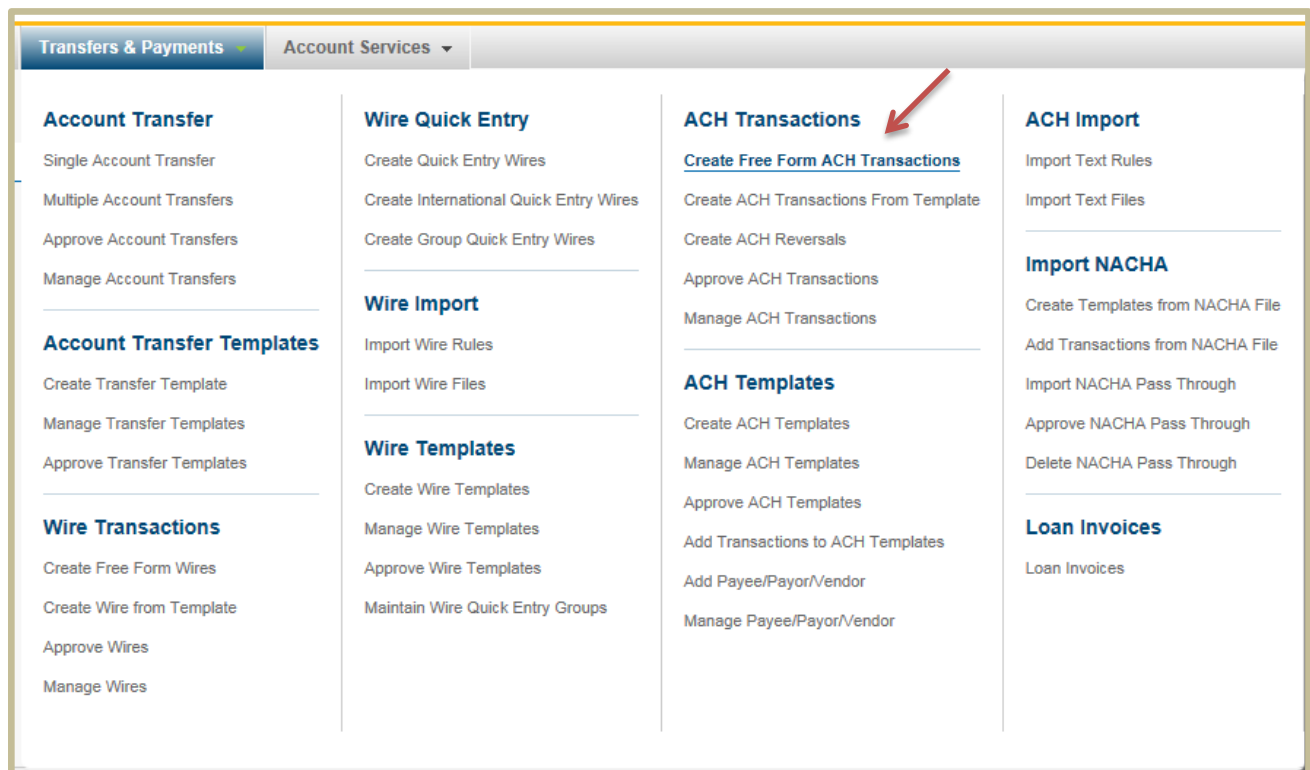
Transfers & Payments

Account Services

Account Transfer

Single Account Transfer

Multiple Account Transfers

Approve Account Transfers

Manage Account Transfers

Account Transfer Templates

Create Transfer Template

Manage Transfer Templates

Approve Transfer Templates

Wire Transactions

Create Free Form Wires

Create Wire from Template

Approve Wires

Manage Wires

Wire Quick Entry

Create Quick Entry Wires

Create International Quick Entry Wires

Create Group Quick Entry Wires

Wire Import

Import Wire Rules

Import Wire Files

Wire Templates

Create Wire Templates

Manage Wire Templates

Approve Wire Templates

Maintain Wire Quick Entry Groups

ACH Transactions

Create Free Form ACH Transactions

Create ACH Transactions From Template

Create ACH Reversals

Approve ACH Transactions

Manage ACH Transactions

ACH Templates

Create ACH Templates

Manage ACH Templates

Approve ACH Templates

Add Transactions to ACH Templates

Add Payee/Payor/Vendor

Manage Payee/Payor/Vendor

ACH Import

Import Text Rules

Import Text Files

Import NACHA

Create Templates from NACHA File

Add Transactions from NACHA File

Import NACHA Pass Through

Approve NACHA Pass Through

Delete NACHA Pass Through

Loan Invoices

Loan Invoices